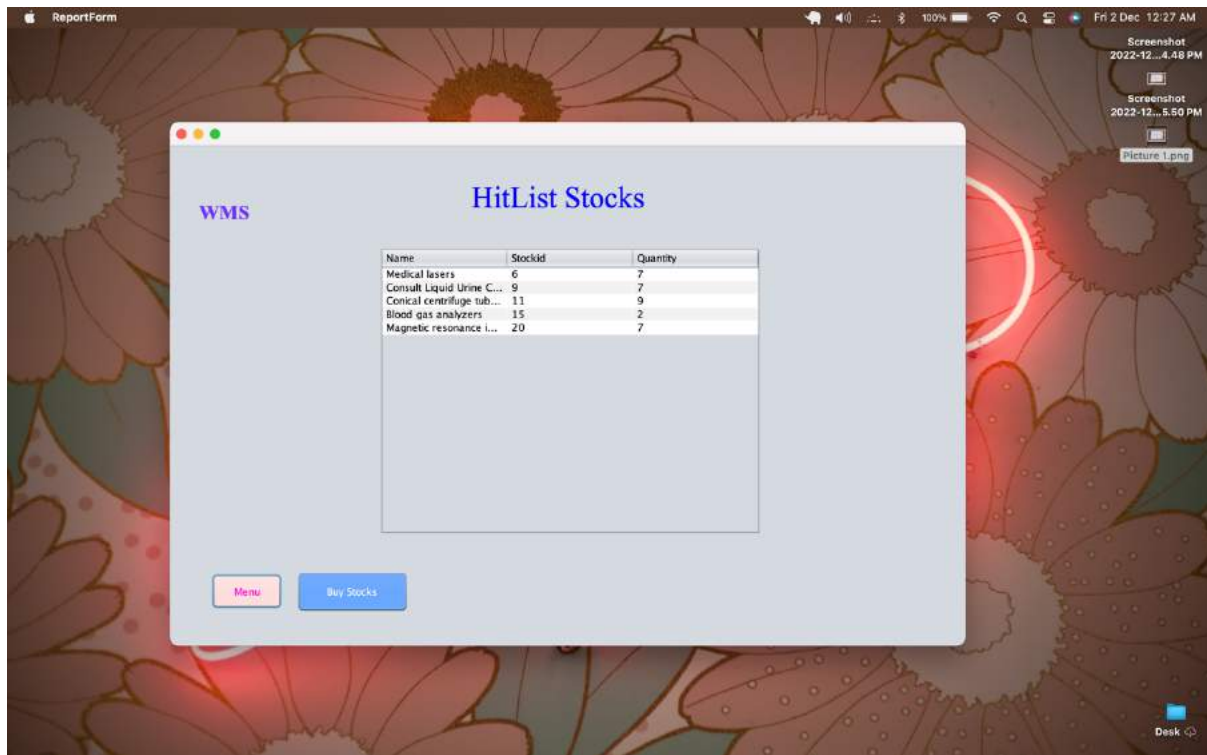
ReportForm

100%

Fri 2 Dec 12:27 AM

Screenshot 2022-12...4.48 PM

Screenshot 2022-12...5.50 PM

Picture 1.png

WMS

HitList Stocks

| Name | Stockid | Quantity |
|---|---|---|
| Medical lasers | 6 | 7 |
| Consult Liquid Urine C... | 9 | 7 |
| Conical centrifuge tub... | 11 | 9 |
| Blood gas analyzers | 15 | 2 |
| Magnetic resonance i... | 20 | 7 |

Menu

Buy Stocks

Desk